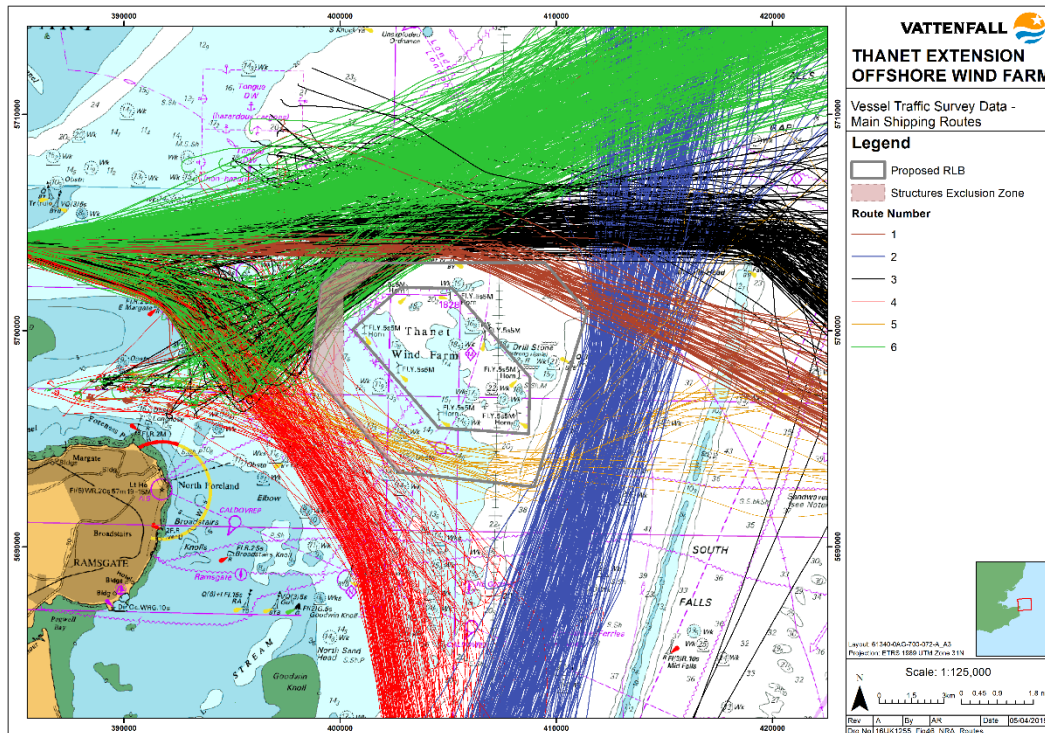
390000
400000
410000
420000

VATTENFALL

THANET EXTENSION
OFFSHORE WIND FARM

Vessel Traffic Survey Data - Main Shipping Routes

Legend

Proposed RLB

Structures Exclusion Zone

Route Number

1

2

3

4

5

6

5710000
5700000
5690000

Thanet Wind Farm

Margate

North Foreland

Broadstairs

RAMSGATE

Elbow

SOUTH

FALLS

STREAM

North Sand Head

Goodwin Knoll

Knolls

Layout: 61340-GAO-700-072-A_A3
Projection: ETRS 1989 UTM Zone 31N

Scale: 1:125,000

N

0 1.5 3km
0 0.45 0.9 1.8 n

Rev A By AR Date 05/04/2018
Doc No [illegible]